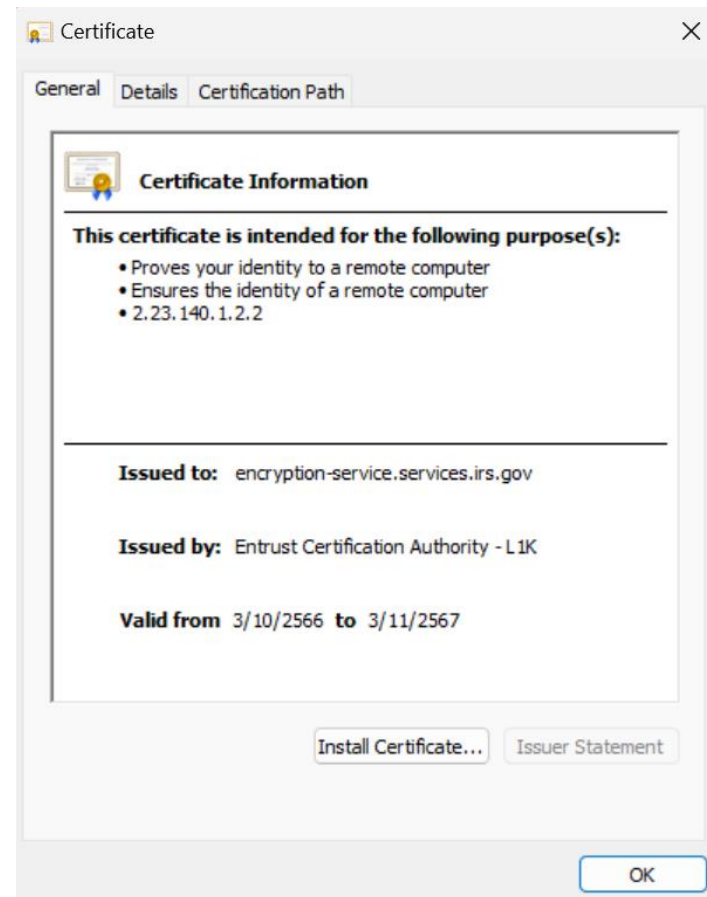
Certificate
×

General Details Certification Path

Certificate Information

This certificate is intended for the following purpose(s):
• Proves your identity to a remote computer
• Ensures the identity of a remote computer
• 2.23.140.1.2.2

Issued to: encryption-service.services.irs.gov

Issued by: Entrust Certification Authority - L1K

Valid from 3/10/2566 to 3/11/2567

Install Certificate... Issuer Statement

OK